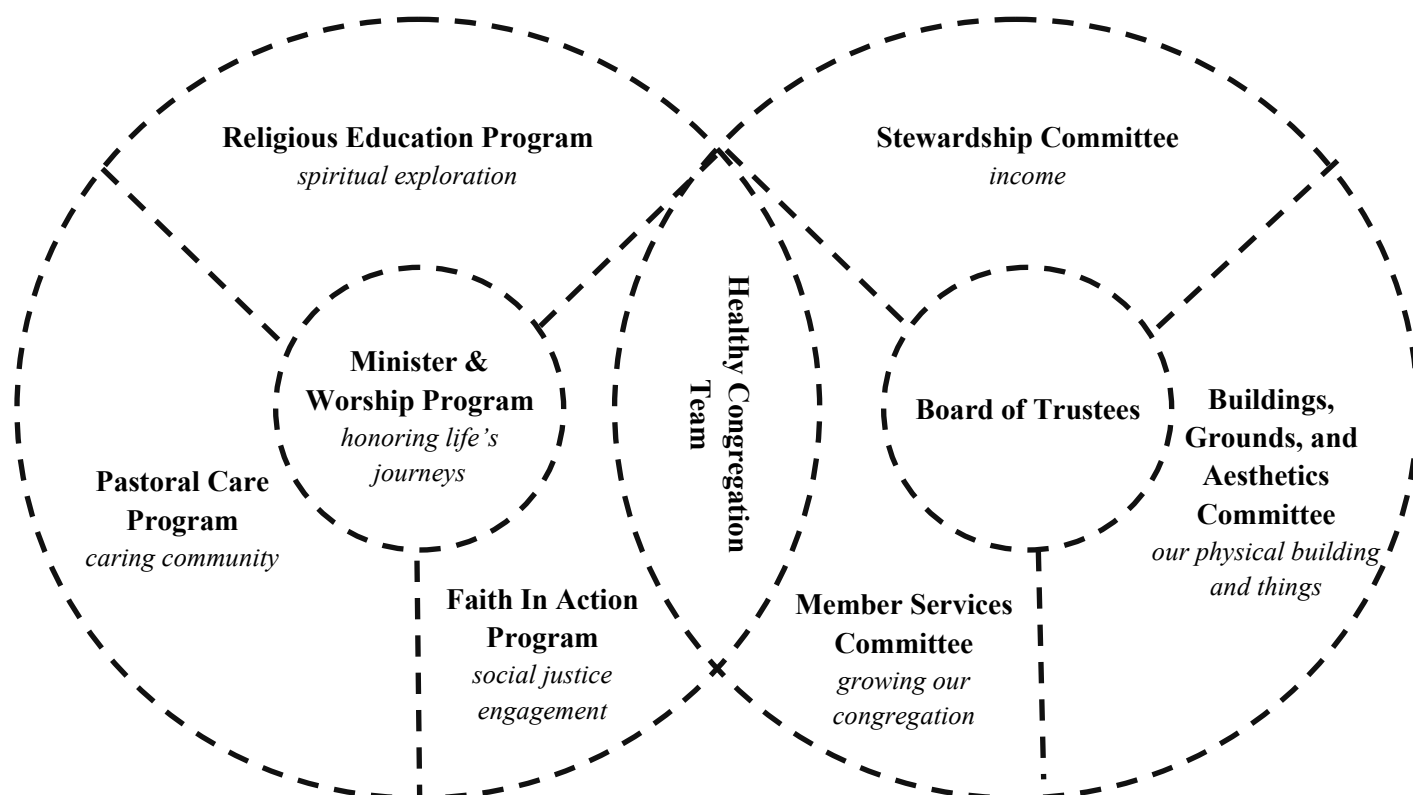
Religious Education Program
*spiritual exploration*

Stewardship Committee
*income*

Minister & Worship Program
*honoring life's journeys*

Healthy Congregation Team

Board of Trustees

Buildings, Grounds, and Aesthetics Committee
*our physical building and things*

Pastoral Care Program
*caring community*

Faith In Action Program
*social justice engagement*

Member Services Committee
*growing our congregation*